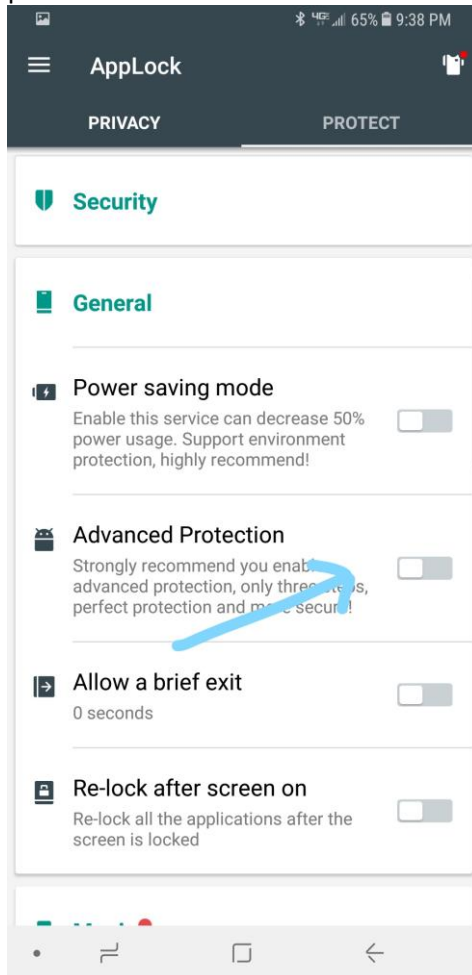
4G 65% 9:38 PM

AppLock

PRIVACY

PROTECT

Security

General

Power saving mode
Enable this service can decrease 50% power usage. Support environment protection, highly recommend!

Advanced Protection
Strongly recommend you enab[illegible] advanced protection, only thre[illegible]s, perfect protection and m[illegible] secu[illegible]!

Allow a brief exit
0 seconds

Re-lock after screen on
Re-lock all the applications after the screen is locked

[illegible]